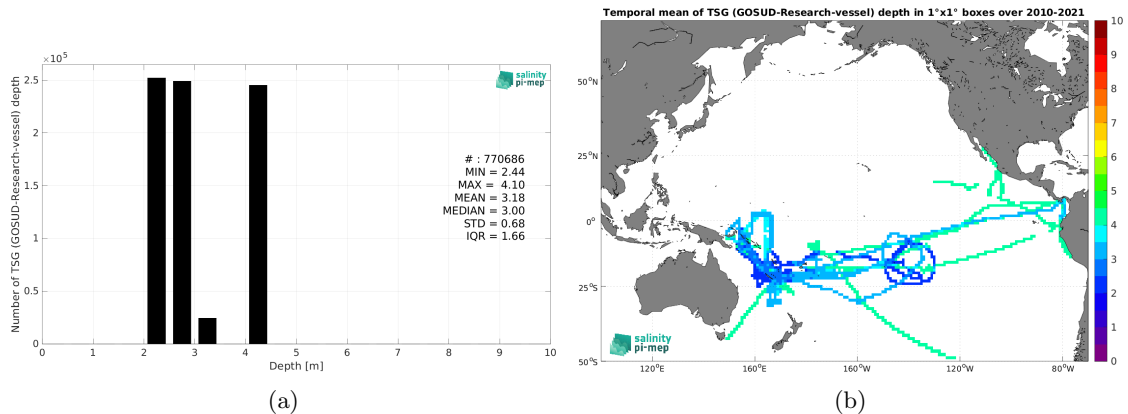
$\times 10^5$

2.5

2

1.5

1

0.5

0

Number of TSG (GOSUD-Research-vessel) depth

salinity pi-mep

# : 770686
MIN = 2.44
MAX = 4.10
MEAN = 3.18
MEDIAN = 3.00
STD = 0.68
IQR = 1.66

0 1 2 3 4 5 6 7 8 9 10

Depth [m]

(a)

Temporal mean of TSG (GOSUD-Research-vessel) depth in 1°x1° boxes over 2010-2021

50°N

25°N

0°

25°S

50°S

120°E 160°E 160°W 120°W 80°W

salinity pi-mep

10
9
8
7
6
5
4
3
2
1
0

(b)